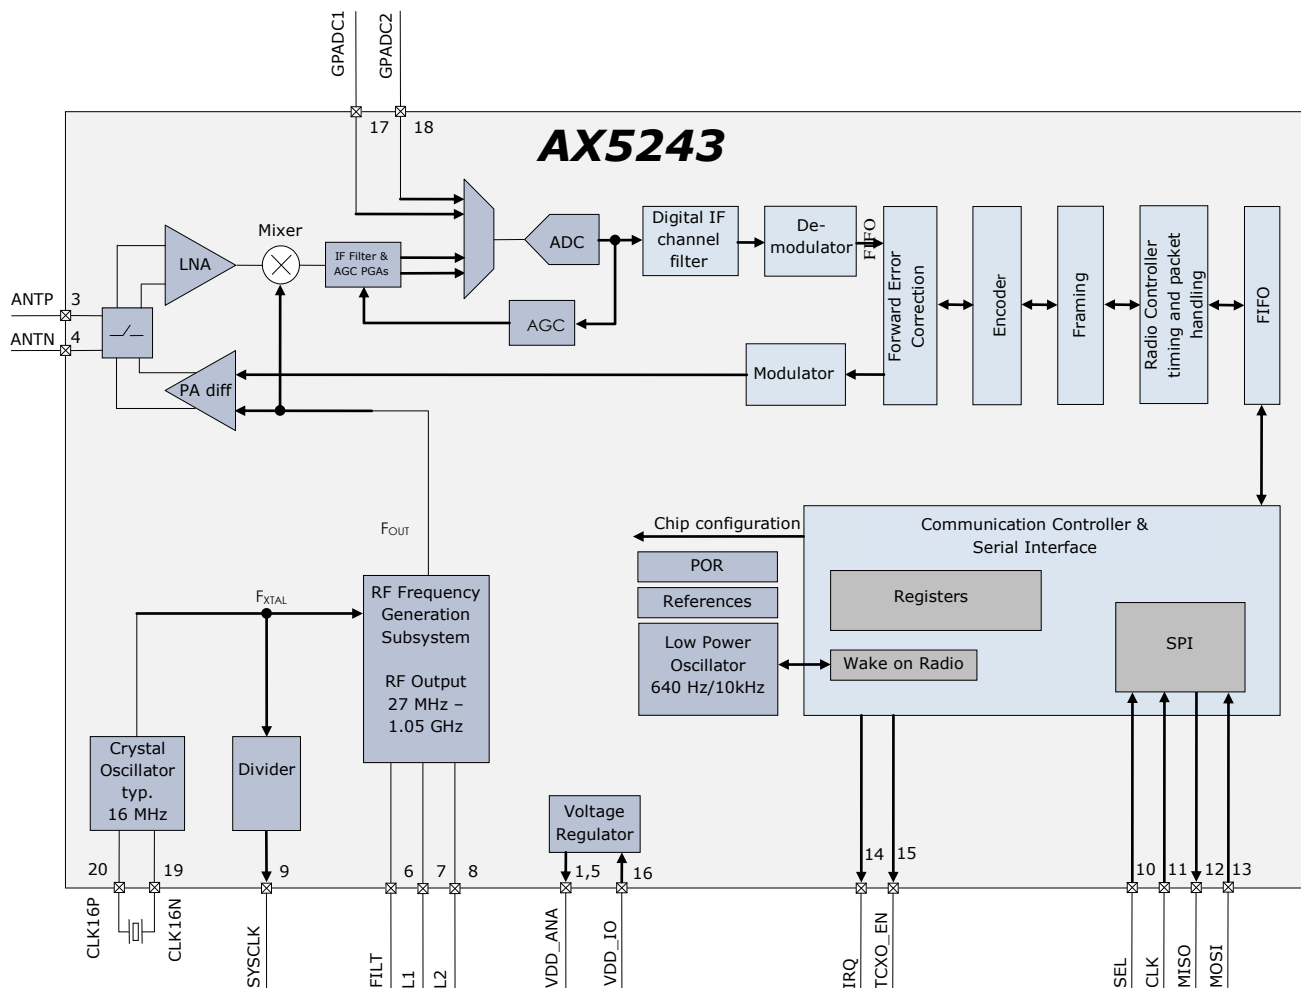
GPADC1
GPADC2
17
18
AX5243
Mixer
LNA
IF Filter & AGC PGAs
ADC
Digital IF channel filter
De-modulator
FIFO
Forward Error Correction
Encoder
Framing
Radio Controller timing and packet handling
FIFO
AGC
ANTP 3
ANTN 4
PA diff
Modulator
$F_{OUT}$
Chip configuration
Communication Controller & Serial Interface
POR
References
Registers
Low Power Oscillator 640 Hz/10kHz
Wake on Radio
SPI
$F_{XTAL}$
RF Frequency Generation Subsystem

RF Output 27 MHz – 1.05 GHz
Crystal Oscillator typ. 16 MHz
Divider
Voltage Regulator
20
19
9
6
7
8
1,5
16
14
15
10
11
12
13
CLK16P
CLK16N
SYSCLK
FILT
L1
L2
VDD_ANA
VDD_IO
IRQ
TCXO_EN
SEL
CLK
MISO
MOSI